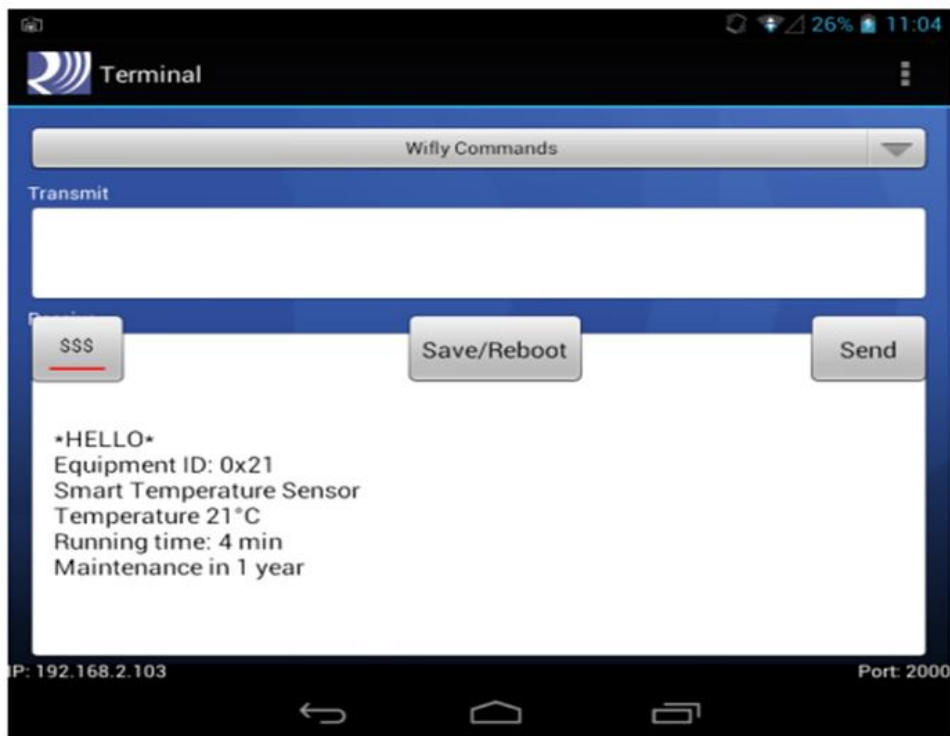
26% 11:04

Terminal

Wifly Commands

Transmit

Receive

$$$

Save/Reboot

Send

*HELLO*
Equipment ID: 0x21
Smart Temperature Sensor
Temperature 21°C
Running time: 4 min
Maintenance in 1 year

P: 192.168.2.103

Port: 2000